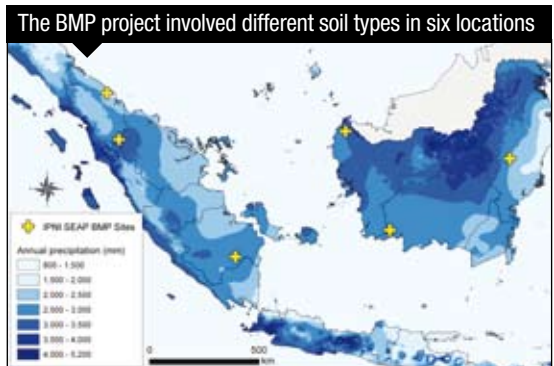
The BMP project involved different soil types in six locations

IPNI SEAP BMP Sites

Annual precipitation (mm)

800 - 1,500

1,500 - 2,000

2,000 - 2,500

2,500 - 3,000

3,000 - 3,500

3,500 - 4,000

4,000 - 5,200

0

500

km